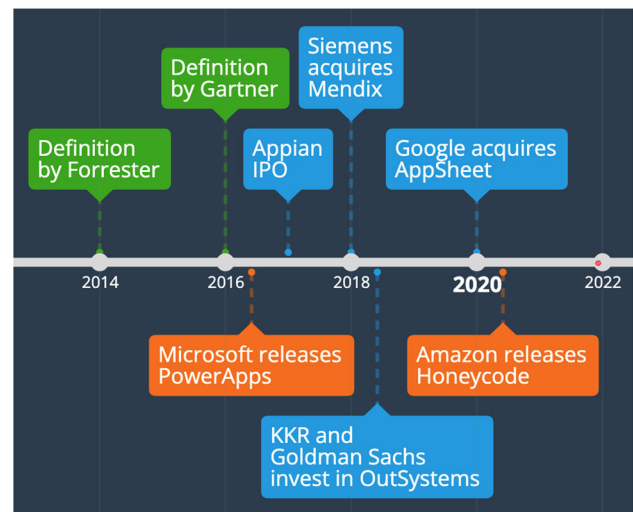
Siemens acquires Mendix

Definition by Gartner

Definition by Forrester

Appian IPO

Google acquires AppSheet

2014

2016

2018

2020

2022

Microsoft releases PowerApps

Amazon releases Honeycode

KKR and Goldman Sachs invest in OutSystems